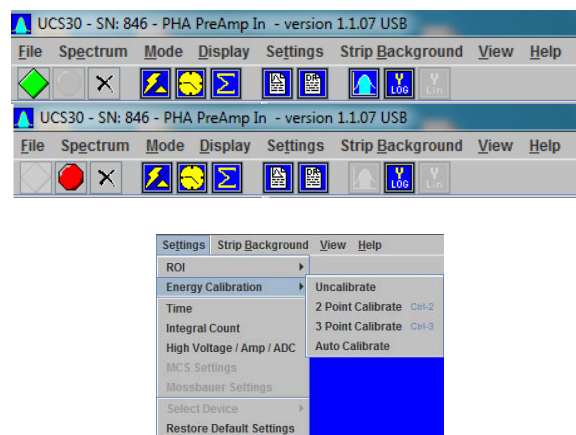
UCS30 - SN: 846 - PHA PreAmp In - version 1.1.07 USB

File Spectrum Mode Display Settings Strip Background View Help

Y LOG Y Lin

UCS30 - SN: 846 - PHA PreAmp In - version 1.1.07 USB

File Spectrum Mode Display Settings Strip Background View Help

Y LOG Y Lin

Settings Strip Background View Help

ROI
Energy Calibration
Time
Integral Count
High Voltage / Amp / ADC
MCS Settings
Mossbauer Settings
Select Device
Restore Default Settings

Uncalibrate
2 Point Calibrate Ctrl-2
3 Point Calibrate Ctrl-3
Auto Calibrate